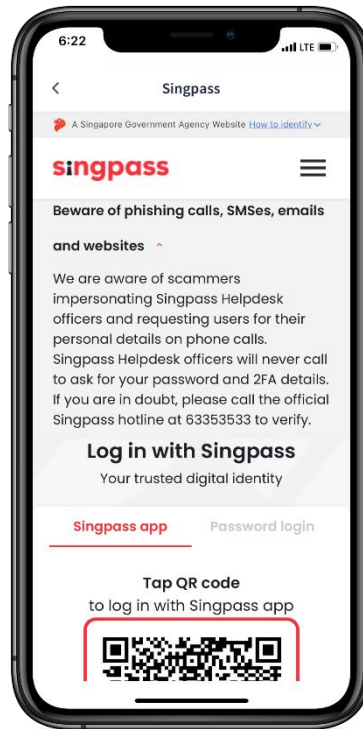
6:22
LTE

<
Singpass

A Singapore Government Agency Website How to identify

singpass

Beware of phishing calls, SMSes, emails and websites ^

We are aware of scammers impersonating Singpass Helpdesk officers and requesting users for their personal details on phone calls. Singpass Helpdesk officers will never call to ask for your password and 2FA details. If you are in doubt, please call the official Singpass hotline at 63353533 to verify.

Log in with Singpass
Your trusted digital identity

Singpass app
Password login

Tap QR code
to log in with Singpass app